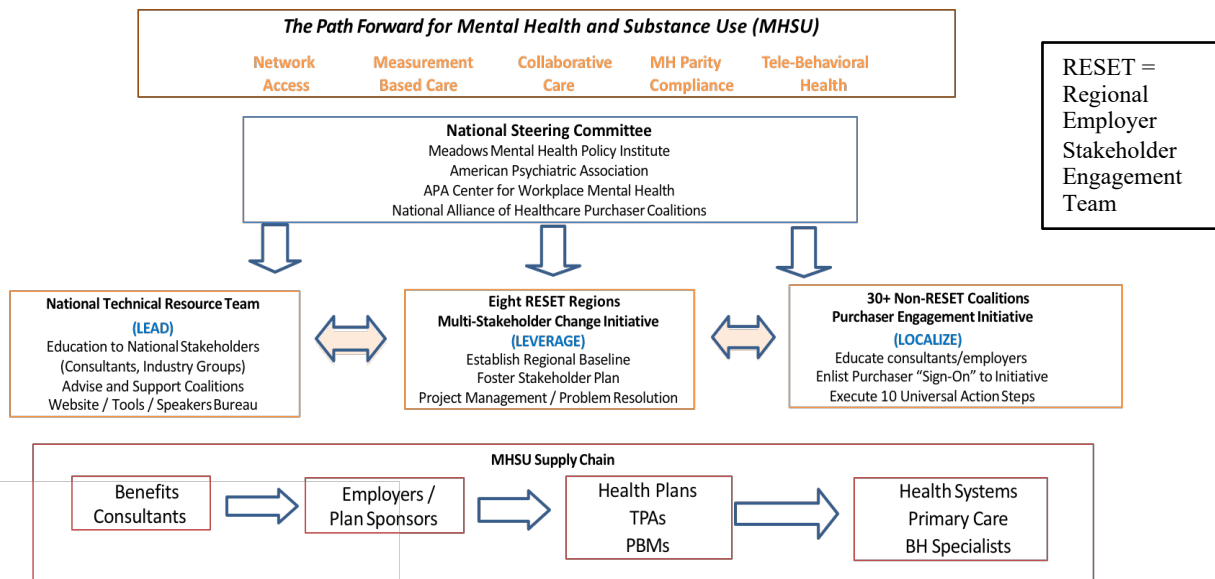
The Path Forward for Mental Health and Substance Use (MHSU)

Network Access

Measurement Based Care

Collaborative Care

MH Parity Compliance

Tele-Behavioral Health

RESET = Regional Employer Stakeholder Engagement Team

National Steering Committee
Meadows Mental Health Policy Institute
American Psychiatric Association
APA Center for Workplace Mental Health
National Alliance of Healthcare Purchaser Coalitions

National Technical Resource Team
(LEAD)
Education to National Stakeholders (Consultants, Industry Groups)
Advise and Support Coalitions
Website / Tools / Speakers Bureau

Eight RESET Regions
Multi-Stakeholder Change Initiative
(LEVERAGE)
Establish Regional Baseline
Foster Stakeholder Plan
Project Management / Problem Resolution

30+ Non-RESET Coalitions
Purchaser Engagement Initiative
(LOCALIZE)
Educate consultants/employers
Enlist Purchaser "Sign-On" to Initiative
Execute 10 Universal Action Steps

MHSU Supply Chain

Benefits Consultants

Employers / Plan Sponsors

Health Plans
TPAs
PBMs

Health Systems
Primary Care
BH Specialists